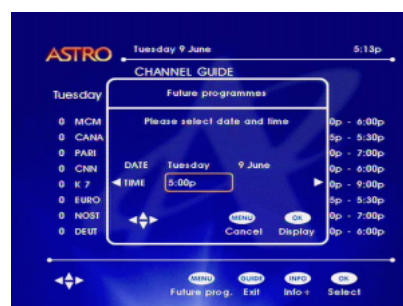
ASTRO Tuesday 9 June 5:13p

CHANNEL GUIDE

Tuesday

Future programmes

Please select date and time

0 MCM
0 CANA
0 PARI
0 CNN
0 K 7
0 EURO
0 NOST
0 DEUT

DATE Tuesday 9 June
TIME 5:00p

MENU Cancel
OK Display

0p - 6:00p
5p - 5:30p
0p - 7:00p
0p - 6:00p
0p - 9:00p
5p - 5:30p
0p - 7:00p
0p - 6:00p

MENU Future prog.
GUIDE Exit
INFO Info +
OK Select